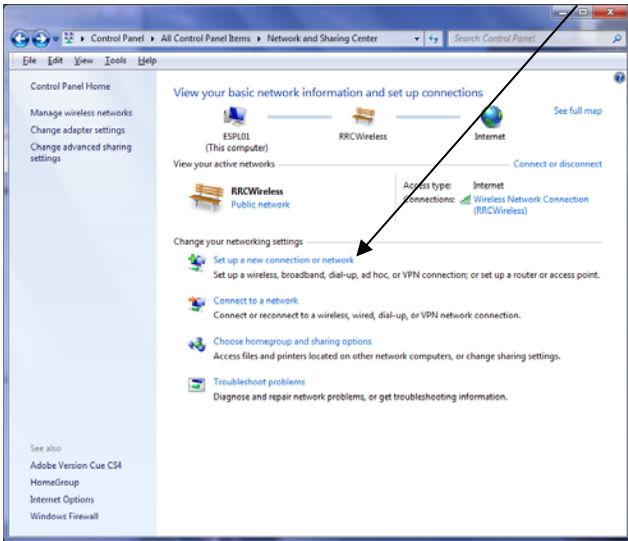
▸ Control Panel ▸ All Control Panel Items ▸ Network and Sharing Center

Search Control Panel

File Edit View Tools Help

Control Panel Home

Manage wireless networks

Change adapter settings

Change advanced sharing settings

View your basic network information and set up connections

See full map

ESPL01
(This computer)

RRCWireless

Internet

View your active networks

Connect or disconnect

RRCWireless
Public network

Access type: Internet
Connections: Wireless Network Connection (RRCWireless)

Change your networking settings

Set up a new connection or network
Set up a wireless, broadband, dial-up, ad hoc, or VPN connection; or set up a router or access point.

Connect to a network
Connect or reconnect to a wireless, wired, dial-up, or VPN network connection.

Choose homegroup and sharing options
Access files and printers located on other network computers, or change sharing settings.

Troubleshoot problems
Diagnose and repair network problems, or get troubleshooting information.

See also

Adobe Version Cue CS4

HomeGroup

Internet Options

Windows Firewall